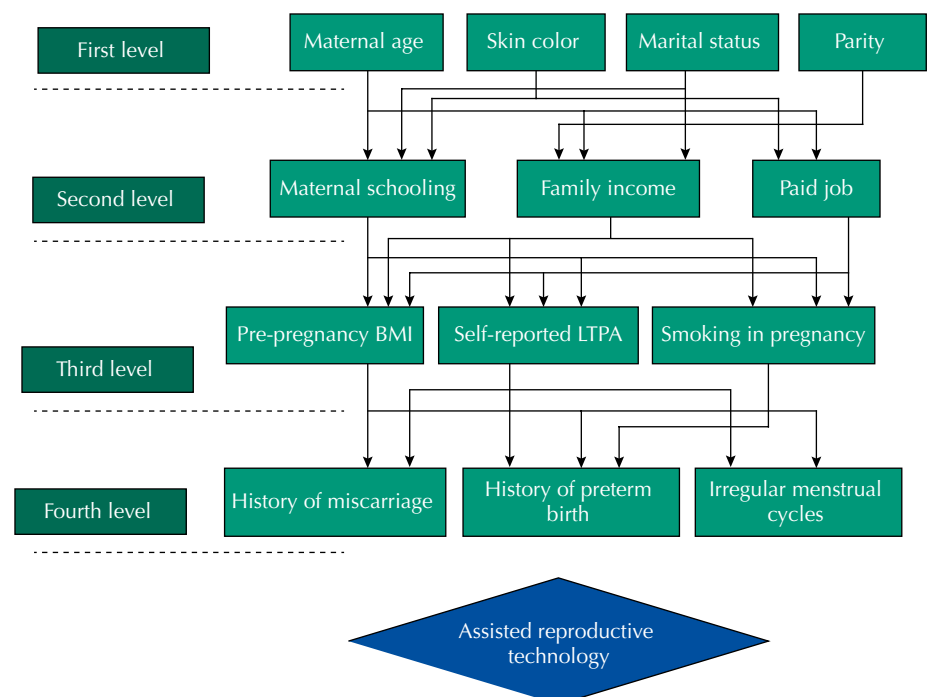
First level

Maternal age

Skin color

Marital status

Parity

Second level

Maternal schooling

Family income

Paid job

Third level

Pre-pregnancy BMI

Self-reported LTPA

Smoking in pregnancy

Fourth level

History of miscarriage

History of preterm birth

Irregular menstrual cycles

Assisted reproductive technology